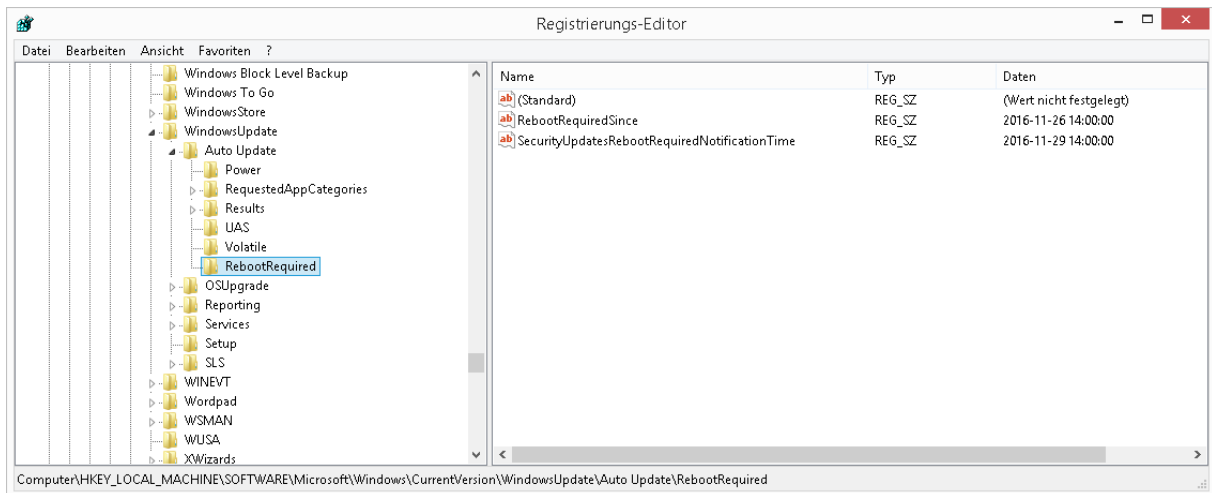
Registrierungs-Editor

Datei Bearbeiten Ansicht Favoriten ?

Windows Block Level Backup
Windows To Go
WindowsStore
WindowsUpdate
Auto Update
Power
RequestedAppCategories
Results
UAS
Volatile
RebootRequired
OSUpgrade
Reporting
Services
Setup
SLS
WINEVT
Wordpad
WSMAN
WUSA
XWizards

| Name | Typ | Daten |
|---|---|---|
| (Standard) | REG_SZ | (Wert nicht festgelegt) |
| RebootRequiredSince | REG_SZ | 2016-11-26 14:00:00 |
| SecurityUpdatesRebootRequiredNotificationTime | REG_SZ | 2016-11-29 14:00:00 |

Computer\HKEY_LOCAL_MACHINE\SOFTWARE\Microsoft\Windows\CurrentVersion\WindowsUpdate\Auto Update\RebootRequired